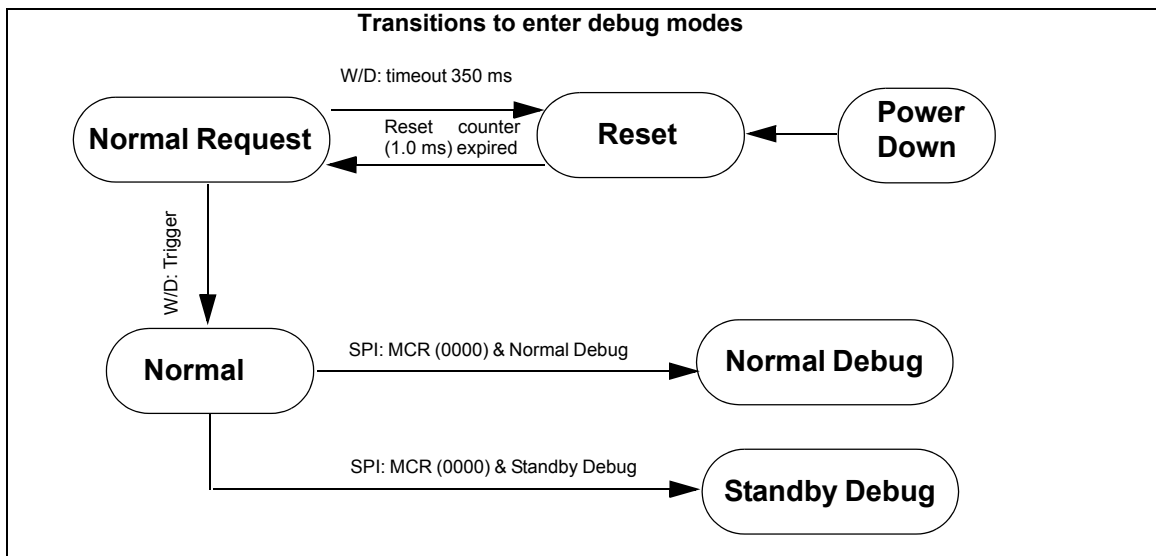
Transitions to enter debug modes

W/D: timeout 350 ms

Normal Request

Reset counter (1.0 ms) expired

Reset

Power Down

W/D: Trigger

Normal

SPI: MCR (0000) & Normal Debug

Normal Debug

SPI: MCR (0000) & Standby Debug

Standby Debug